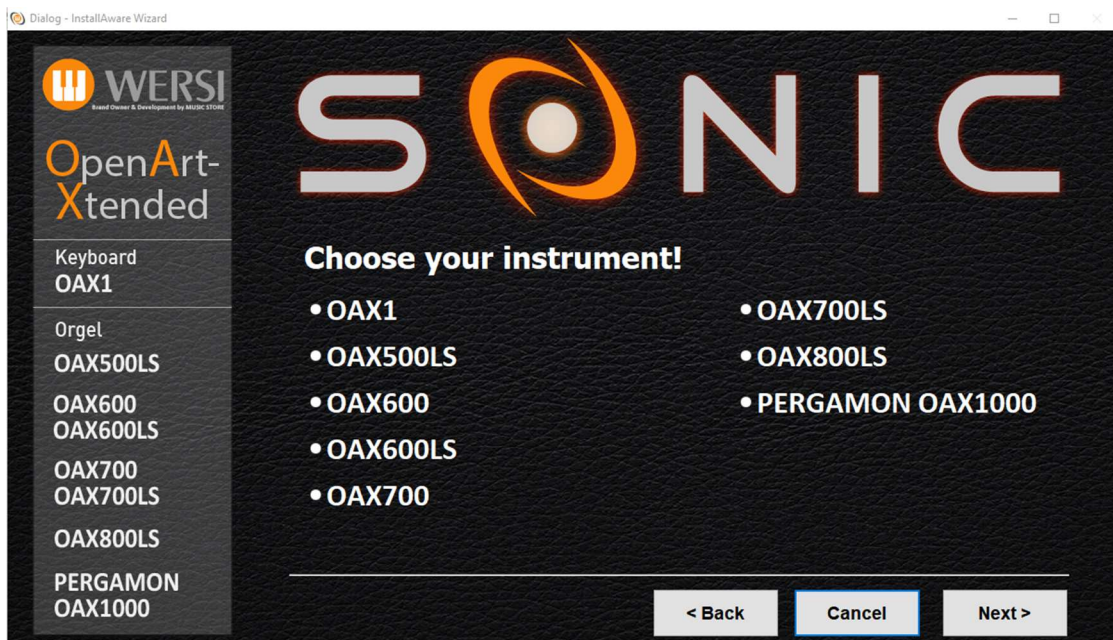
Dialog - InstallAware Wizard

WERSI
Brand Owner & Development by MUSIC STORE

OpenArt-Xtended

Keyboard
OAX1

Orgel
OAX500LS

OAX600
OAX600LS

OAX700
OAX700LS

OAX800LS

PERGAMON
OAX1000

SONIC

Choose your instrument!

• OAX1
• OAX500LS
• OAX600
• OAX600LS
• OAX700

• OAX700LS
• OAX800LS
• PERGAMON OAX1000

< Back
Cancel
Next >